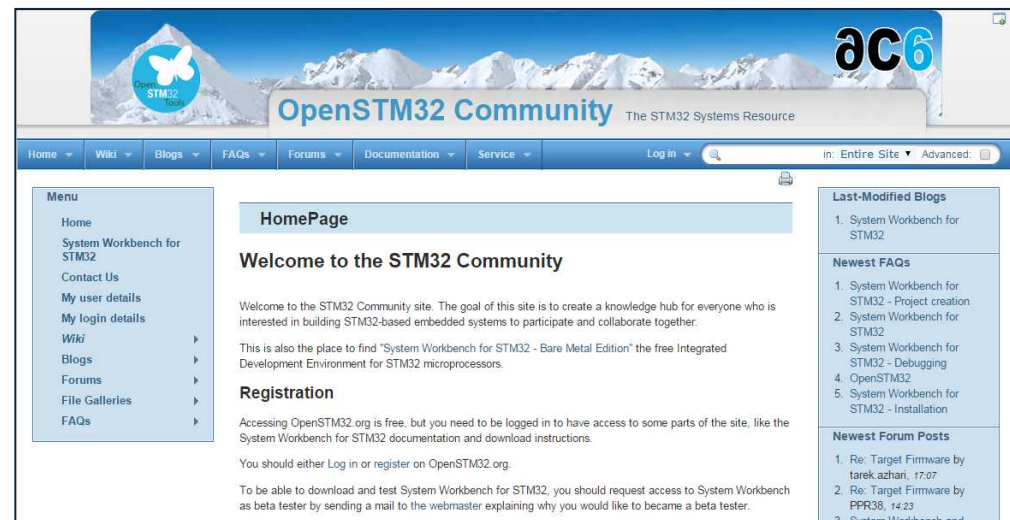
Open STM32 Tools

ac6

OpenSTM32 Community The STM32 Systems Resource

Home ▾ Wiki ▾ Blogs ▾ FAQs ▾ Forums ▾ Documentation ▾ Service ▾ Log in ▾ in: Entire Site ▾ Advanced:

Menu
Home
System Workbench for STM32
Contact Us
My user details
My login details
Wiki
Blogs
Forums
File Galleries
FAQs

HomePage

Welcome to the STM32 Community

Welcome to the STM32 Community site. The goal of this site is to create a knowledge hub for everyone who is interested in building STM32-based embedded systems to participate and collaborate together.

This is also the place to find "System Workbench for STM32 - Bare Metal Edition" the free Integrated Development Environment for STM32 microprocessors.

Registration

Accessing OpenSTM32.org is free, but you need to be logged in to have access to some parts of the site, like the System Workbench for STM32 documentation and download instructions.

You should either Log in or register on OpenSTM32.org.

To be able to download and test System Workbench for STM32, you should request access to System Workbench as beta tester by sending a mail to the webmaster explaining why you would like to became a beta tester.

Last-Modified Blogs
1. System Workbench for STM32

Newest FAQs
1. System Workbench for STM32 - Project creation
2. System Workbench for STM32
3. System Workbench for STM32 - Debugging
4. OpenSTM32
5. System Workbench for STM32 - Installation

Newest Forum Posts
1. Re: Target Firmware by tarek.azhari, 17:07
2. Re: Target Firmware by PPR38, 14:23
3. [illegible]